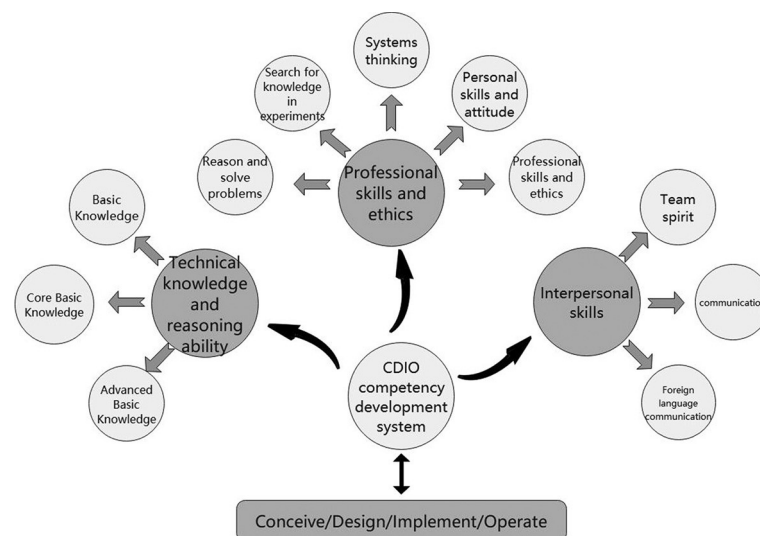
Systems thinking

Search for knowledge in experiments

Personal skills and attitude

Reason and solve problems

Professional skills and ethics

Professional skills and ethics

Basic Knowledge

Technical knowledge and reasoning ability

Core Basic Knowledge

Advanced Basic Knowledge

Team spirit

Interpersonal skills

communicatio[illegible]

Foreign language communication

CDIO competency development system

Conceive/Design/Implement/Operate